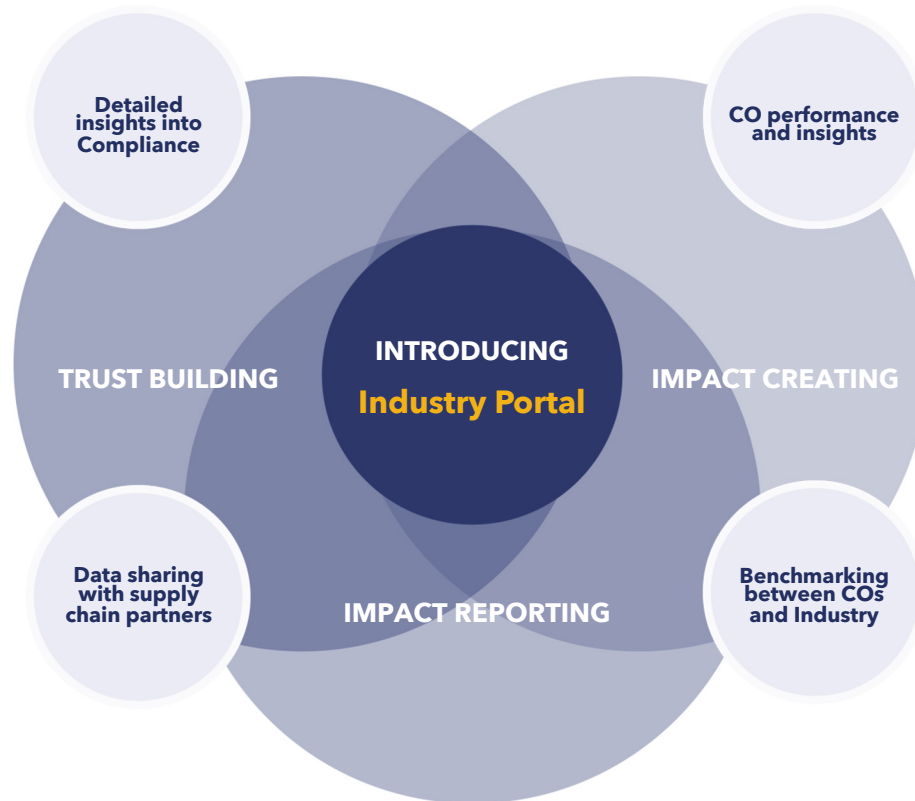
Detailed insights into Compliance

CO performance and insights

TRUST BUILDING

INTRODUCING

Industry Portal

IMPACT CREATING

Data sharing with supply chain partners

IMPACT REPORTING

Benchmarking between COs and Industry